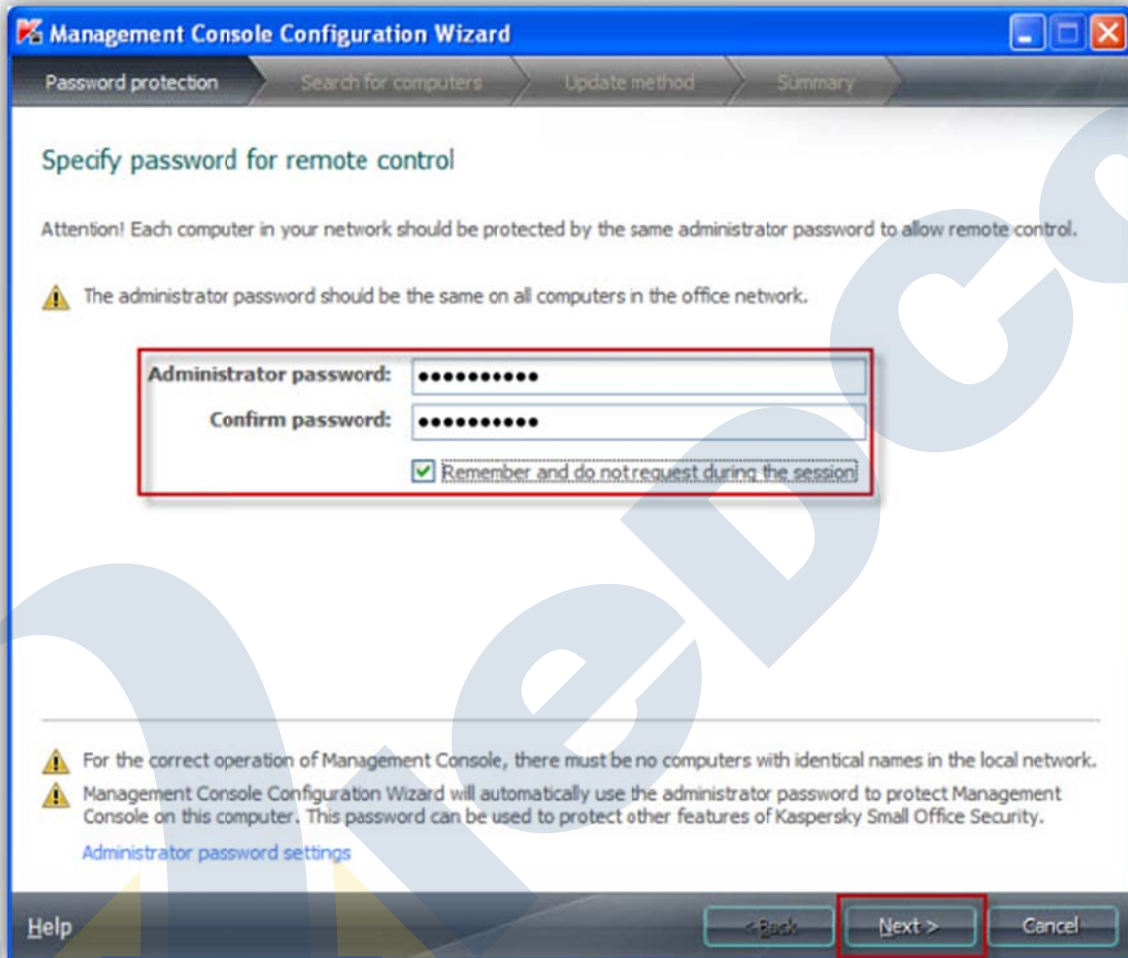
Management Console Configuration Wizard

Password protection | Search for computers | Update method | Summary

Specify password for remote control

Attention! Each computer in your network should be protected by the same administrator password to allow remote control.

The administrator password should be the same on all computers in the office network.

Administrator password: ●●●●●●●●●●

Confirm password: ●●●●●●●●●●

Remember and do not request during the session

For the correct operation of Management Console, there must be no computers with identical names in the local network.

Management Console Configuration Wizard will automatically use the administrator password to protect Management Console on this computer. This password can be used to protect other features of Kaspersky Small Office Security.

Administrator password settings

Help

< Back

Next >

Cancel